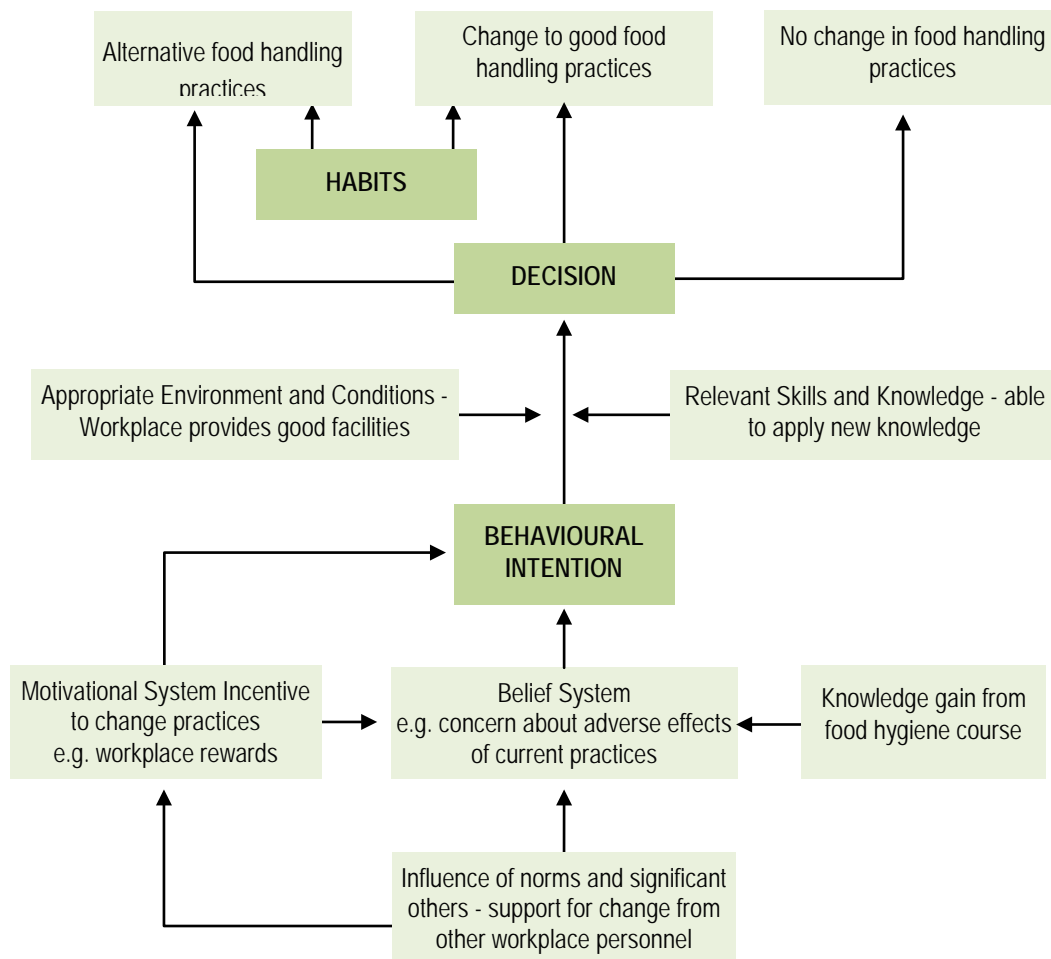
Alternative food handling practices

Change to good food handling practices

No change in food handling practices

HABITS

DECISION

Appropriate Environment and Conditions - Workplace provides good facilities

Relevant Skills and Knowledge - able to apply new knowledge

BEHAVIOURAL INTENTION

Motivational System Incentive to change practices e.g. workplace rewards

Belief System e.g. concern about adverse effects of current practices

Knowledge gain from food hygiene course

Influence of norms and significant others - support for change from other workplace personnel